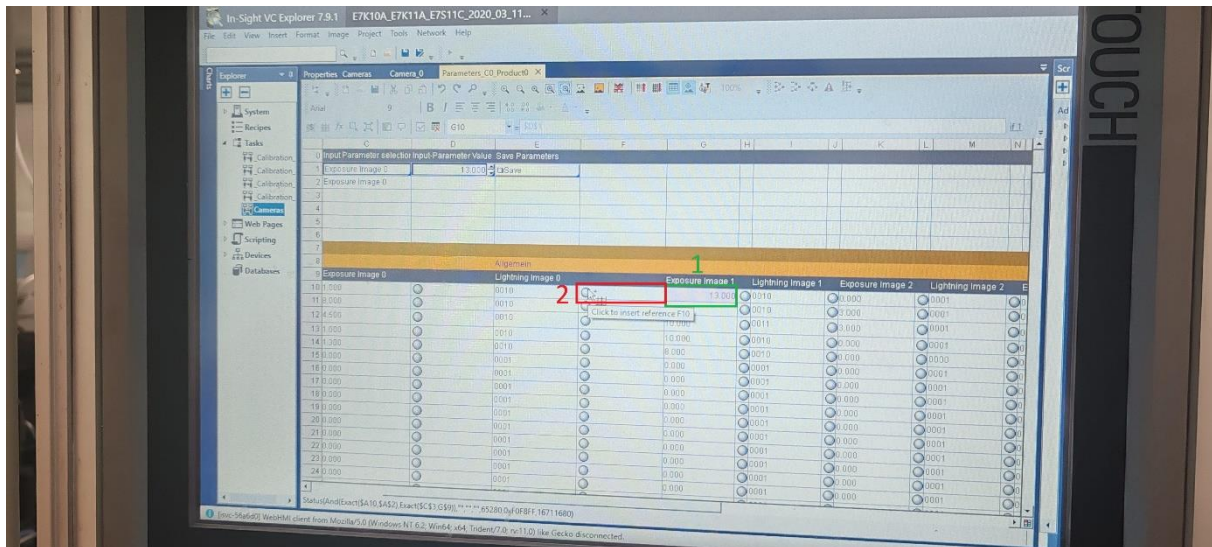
In-Sight VC Explorer 7.9.1 E7K10A_E7K11A_E7S11C_2020_03_11...

File Edit View Insert Format Image Project Tools Network Help

Explorer

System
Recipes
Tasks
Calibration
Calibration
Calibration
Calibration
Cameras
Web Pages
Scripting
Devices
Databases

Properties Cameras Camera_0 Parameters_C0_Product0

Arial 9

G10

| | C | D | E | F | G | H | I | J | K | L | M | N |
|---|---|---|---|---|---|---|---|---|---|---|---|---|
| 0 | Input Parameter selection | Input Parameter Value | Save Parameters | | | | | | | | | |
| 1 | Exposure Image 0 | 13.000 | Save | | | | | | | | | |
| 2 | Exposure Image 0 | | | | | | | | | | | |
| 8 | | | Allgemein | | | | | | | | | |
| 9 | Exposure Image 0 | | Lightning Image 0 | | Exposure Image 1 | | Lightning Image 1 | | Exposure Image 2 | | Lightning Image 2 | E |
| 10 | 1.000 | | 0010 | | 13.000 | | 0010 | | 0.000 | | 0001 | |
| 11 | 8.000 | | 0010 | | | | 0010 | | 3.000 | | 0001 | |
| 12 | 4.500 | | 0010 | | 10.000 | | 0011 | | 3.000 | | 0001 | |
| 13 | 0.000 | | 0010 | | 10.000 | | 0010 | | 0.000 | | 0001 | |
| 14 | 1.300 | | 0010 | | 8.000 | | 0010 | | 0.000 | | 0000 | |
| 15 | 0.000 | | 0001 | | 0.000 | | 0001 | | 0.000 | | 0001 | |
| 16 | 0.000 | | 0001 | | 0.000 | | 0001 | | 0.000 | | 0001 | |
| 17 | 0.000 | | 0001 | | 0.000 | | 0001 | | 0.000 | | 0001 | |
| 18 | 0.000 | | 0001 | | 0.000 | | 0001 | | 0.000 | | 0001 | |
| 19 | 0.000 | | 0001 | | 0.000 | | 0001 | | 0.000 | | 0001 | |
| 20 | 0.000 | | 0001 | | 0.000 | | 0001 | | 0.000 | | 0001 | |
| 21 | 0.000 | | 0001 | | 0.000 | | 0001 | | 0.000 | | 0001 | |
| 22 | 0.000 | | 0001 | | 0.000 | | 0001 | | 0.000 | | 0001 | |
| 23 | 0.000 | | 0001 | | 0.000 | | 0001 | | 0.000 | | 0001 | |
| 24 | 0.000 | | 0001 | | 0.000 | | 0001 | | 0.000 | | 0001 | |

1

2

Click to insert reference F10

Status(And(Exact($A10,$A$2),Exact($C$1,G$9)),"","",65280,0xF0F8FF,16711680)

[ws-56a6d0] WebHMI client from Mozilla/5.0 (Windows NT 6.2; Win64; x64; Trident/7.0; rv:11.0) like Gecko disconnected.

TOUCH